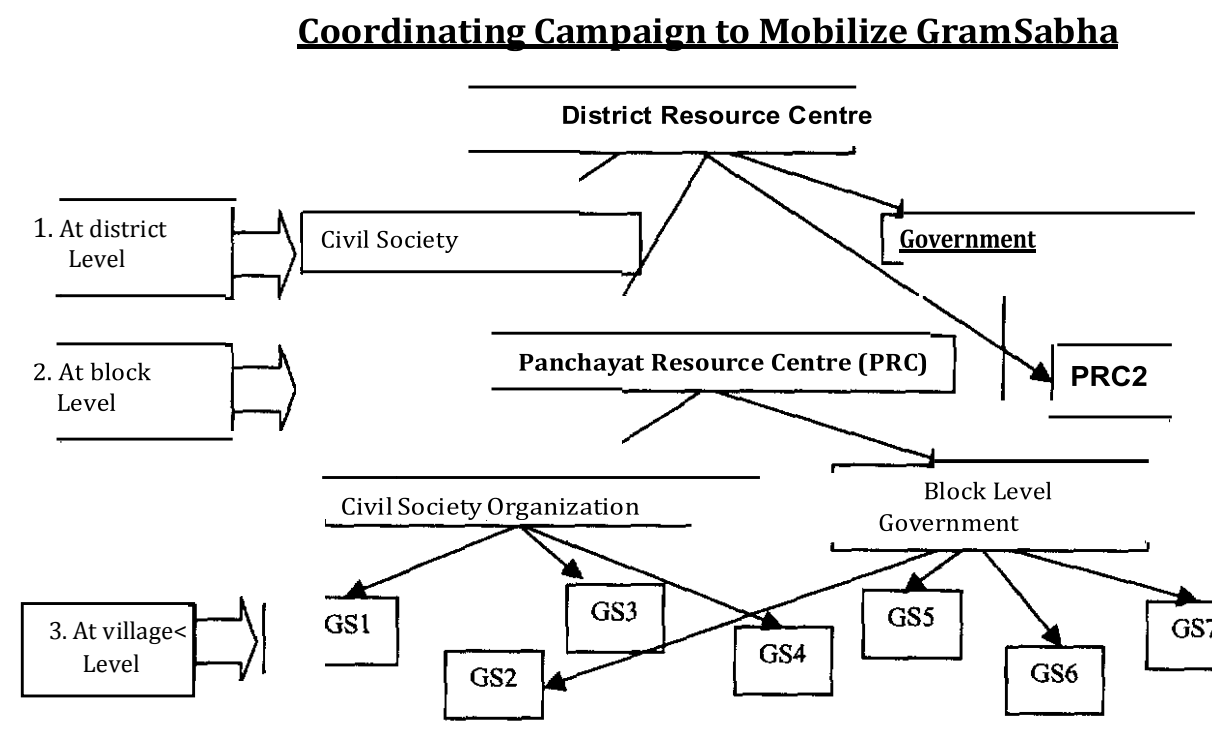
Coordinating Campaign to Mobilize GramSabha

District Resource Centre

1. At district Level

Civil Society

Government

2. At block Level

Panchayat Resource Centre (PRC)

PRC2

Civil Society Organization

Block Level Government

3. At village< Level

GS1

GS3

GS4

GS2

GS5

GS6

GS7